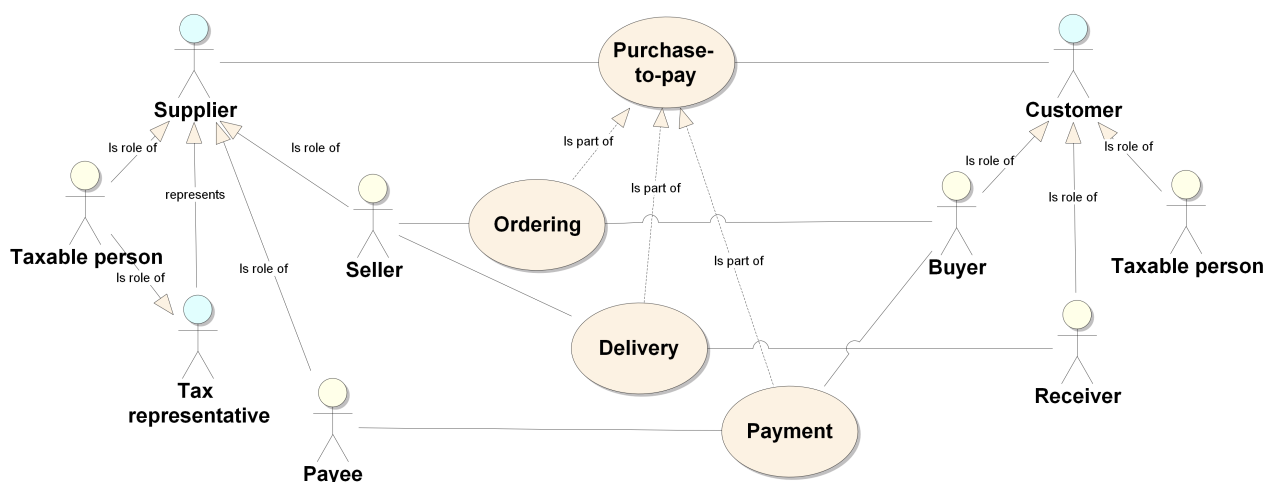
Supplier

Purchase-to-pay

Customer

Is role of

represents

Is role of

Is part of

Is part of

Is role of

Is role of

Is role of

Taxable person

Ordering

Is role of

Is role of

Is part of

Seller

Buyer

Taxable person

Tax representative

Delivery

Receiver

Payment

Payee